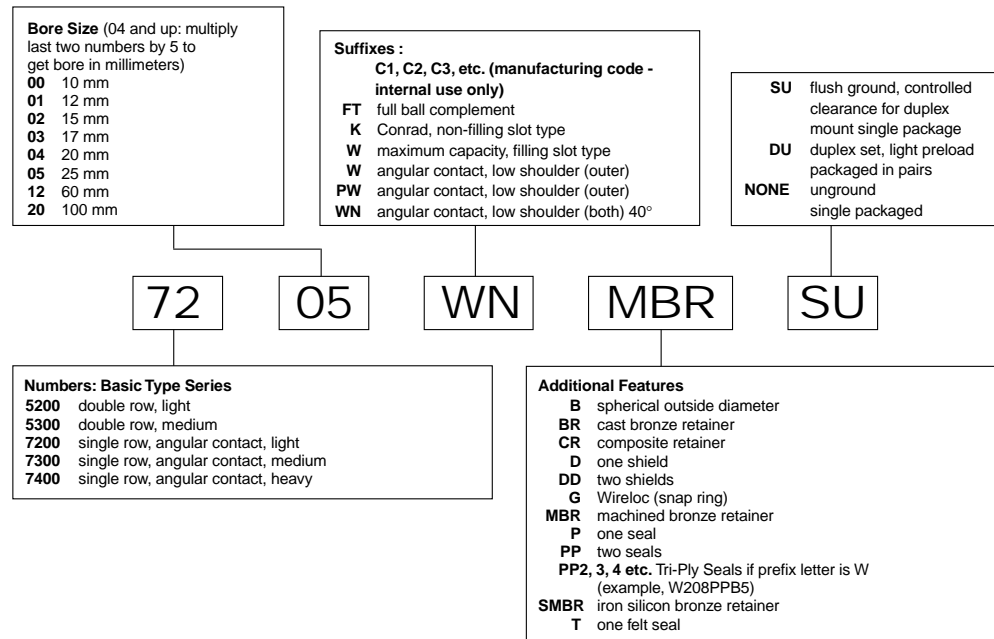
**Bore Size** (04 and up: multiply last two numbers by 5 to get bore in millimeters)
**00** 10 mm
**01** 12 mm
**02** 15 mm
**03** 17 mm
**04** 20 mm
**05** 25 mm
**12** 60 mm
**20** 100 mm

**Suffixes :**
**C1, C2, C3, etc. (manufacturing code - internal use only)**
**FT** full ball complement
**K** Conrad, non-filling slot type
**W** maximum capacity, filling slot type
**W** angular contact, low shoulder (outer)
**PW** angular contact, low shoulder (outer)
**WN** angular contact, low shoulder (both) 40°

**SU** flush ground, controlled clearance for duplex mount single package
**DU** duplex set, light preload packaged in pairs
**NONE** unground single packaged

72 05 WN MBR SU

**Numbers: Basic Type Series**
**5200** double row, light
**5300** double row, medium
**7200** single row, angular contact, light
**7300** single row, angular contact, medium
**7400** single row, angular contact, heavy

**Additional Features**
**B** spherical outside diameter
**BR** cast bronze retainer
**CR** composite retainer
**D** one shield
**DD** two shields
**G** Wireloc (snap ring)
**MBR** machined bronze retainer
**P** one seal
**PP** two seals
**PP2, 3, 4 etc.** Tri-Ply Seals if prefix letter is W (example, W208PPB5)
**SMBR** iron silicon bronze retainer
**T** one felt seal